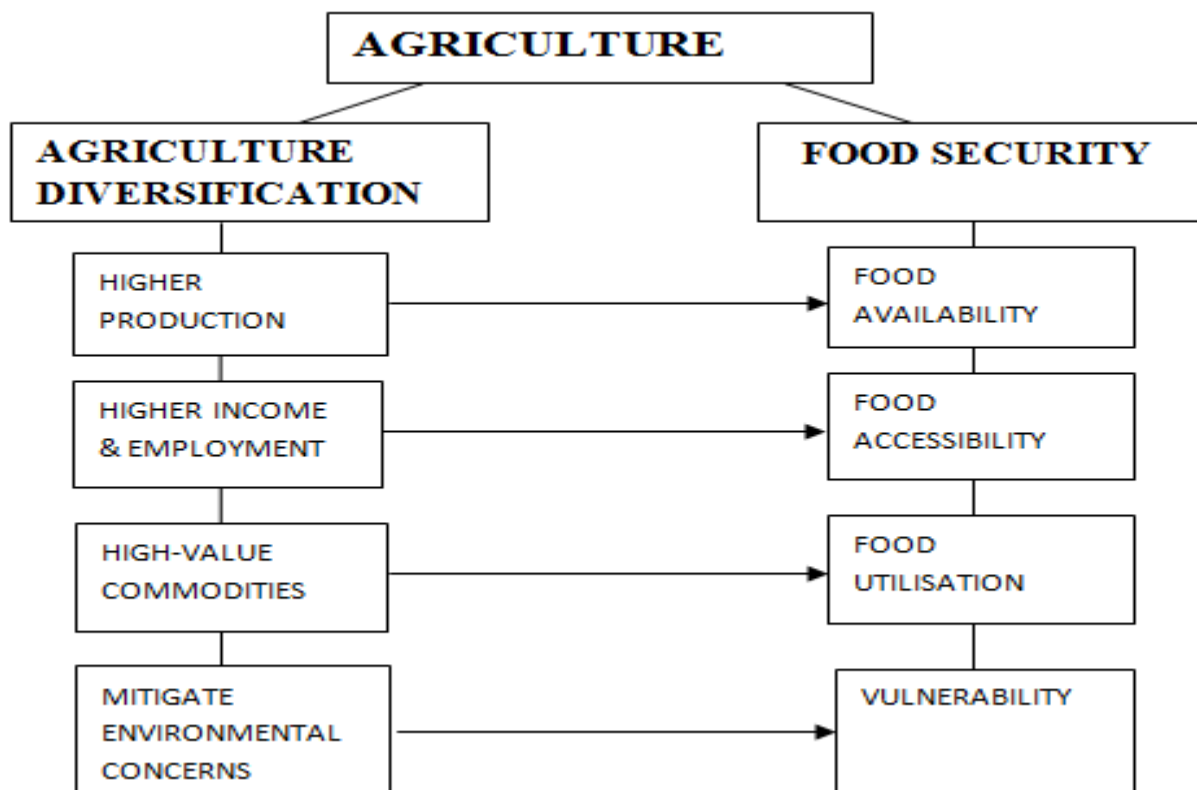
AGRICULTURE

AGRICULTURE DIVERSIFICATION

FOOD SECURITY

HIGHER PRODUCTION

FOOD AVAILABILITY

HIGHER INCOME & EMPLOYMENT

FOOD ACCESSIBILITY

HIGH-VALUE COMMODITIES

FOOD UTILISATION

MITIGATE ENVIRONMENTAL CONCERNS

VULNERABILITY